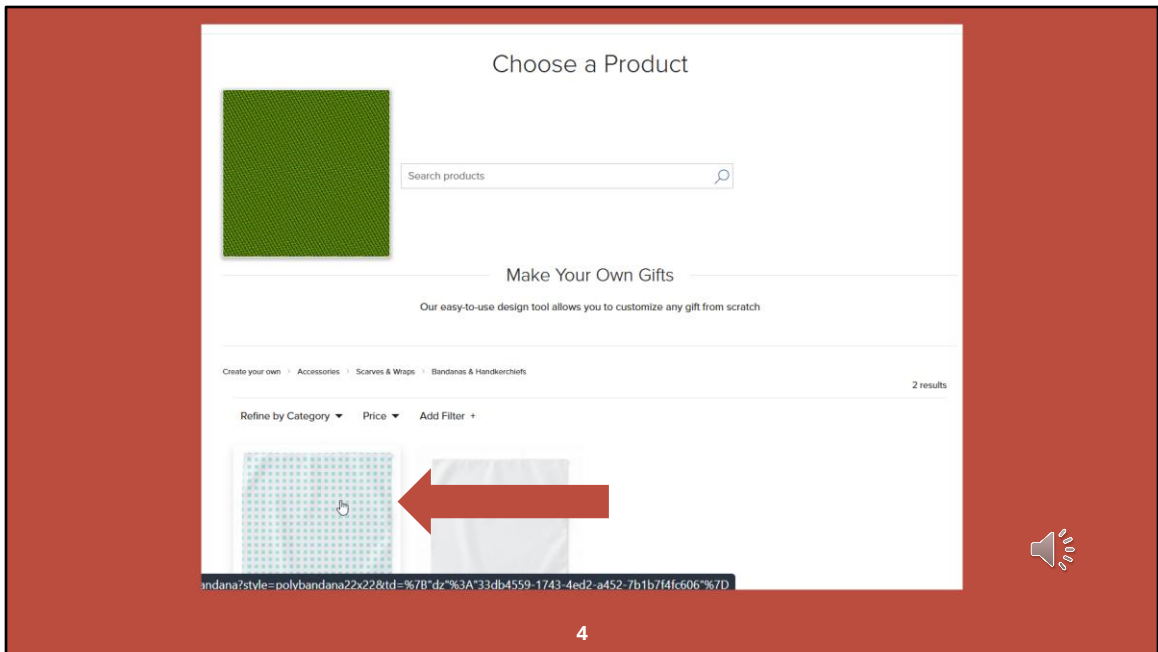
Choose a Product

Search products

Make Your Own Gifts

Our easy-to-use design tool allows you to customize any gift from scratch

Create your own › Accessories › Scarves & Wraps › Bandanas & Handkerchiefs

2 results

Refine by Category ▾ Price ▾ Add Filter +

andana?style=polybandana22x22&td=%7B"dz"%3A"33db4559-1743-4ed2-a452-7b1b7f4fc606"%7D

4